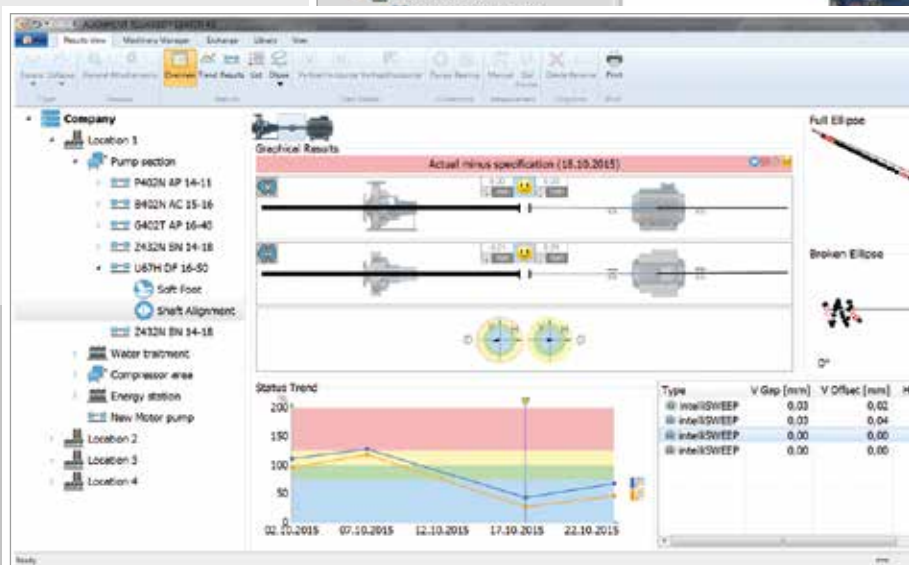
Results View Machinery Manager Exchange Library View

Overview Trend Results List Object Print

Company
Location 1
Pump section
P402N AP 14-11
B402N AC 15-16
G402T AP 16-40
Z432N BN 14-18
U67H DF 16-50
Soft Foot
Shaft Alignment
Z432N BN 14-18
Water traitment
Compressor area
Energy station
New Motor pump
Location 2
Location 3
Location 4

Graphical Results

Actual minus specification (15.10.2015)

Full Ellipse

Broken Ellipse

0°

Status Trend

200
150
100
50
0

02.10.2015 07.10.2015 12.10.2015 17.10.2015 22.10.2015

| Type | V Gap [mm] | V Offset [mm] |
|---|---|---|
| intelliSWEEP | 0,03 | 0,02 |
| intelliSWEEP | 0,03 | 0,04 |
| intelliSWEEP | 0,00 | 0,00 |
| intelliSWEEP | 0,00 | 0,00 |

Ready